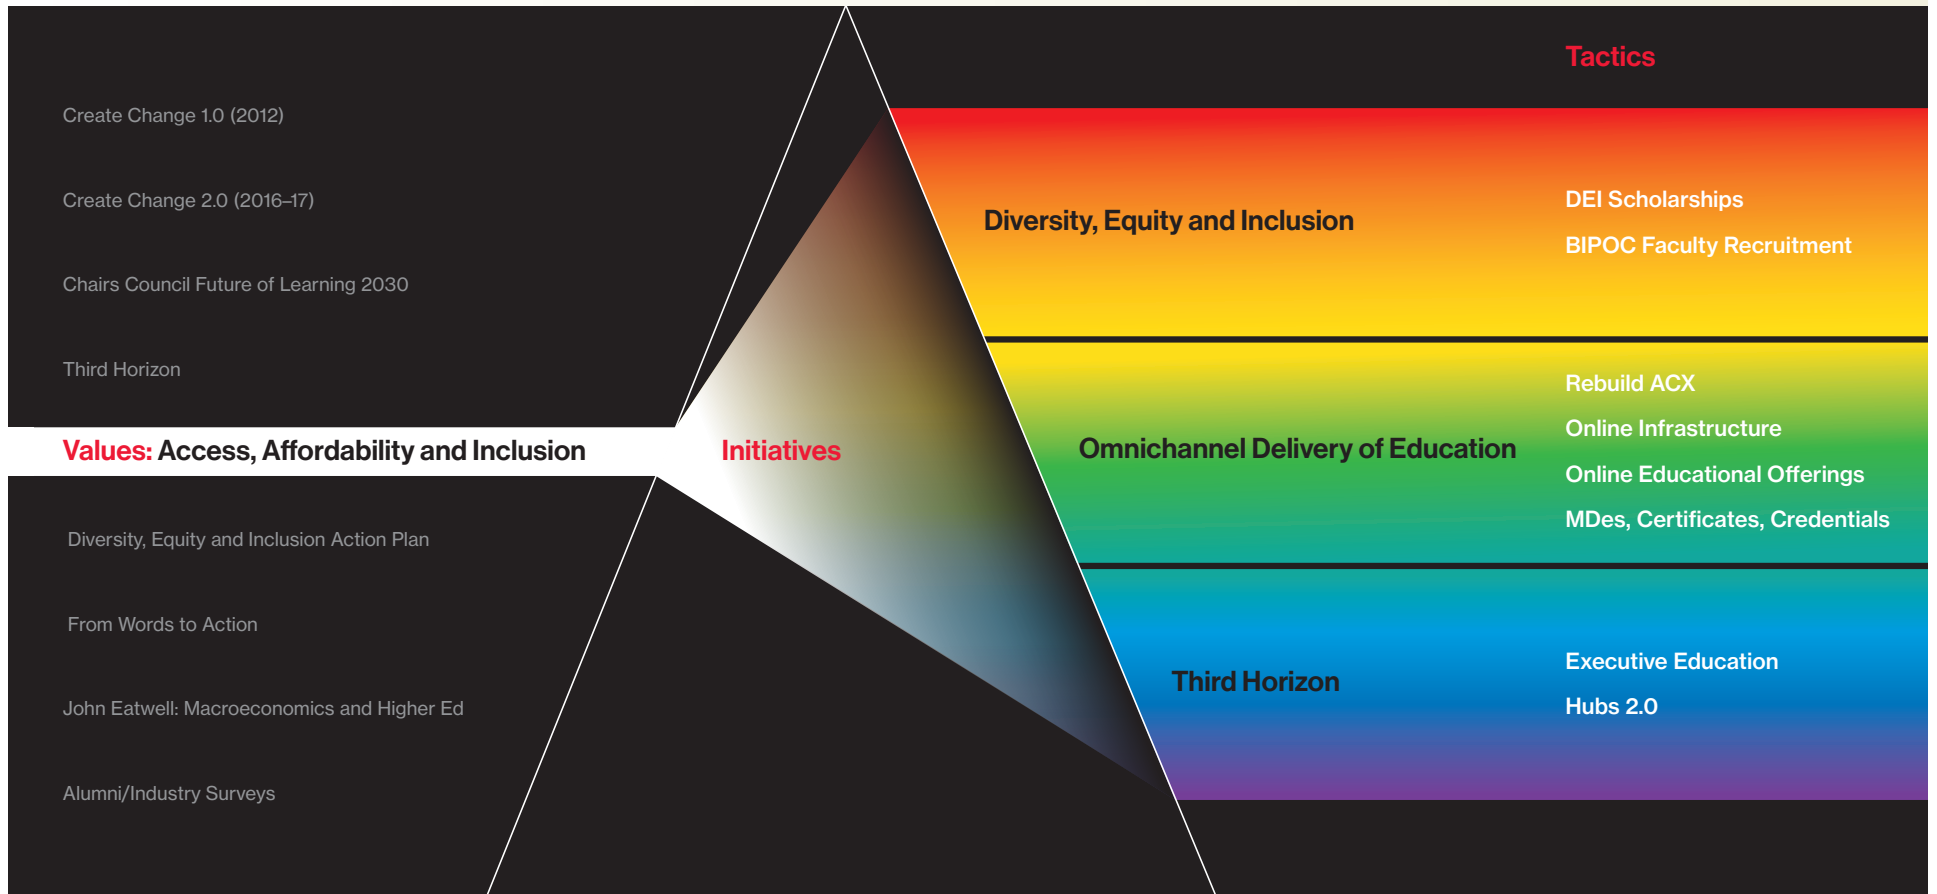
Tactics

Create Change 1.0 (2012)

Create Change 2.0 (2016–17)

Chairs Council Future of Learning 2030

Third Horizon

Values: Access, Affordability and Inclusion

Initiatives

Diversity, Equity and Inclusion Action Plan

From Words to Action

John Eatwell: Macroeconomics and Higher Ed

Alumni/Industry Surveys

Diversity, Equity and Inclusion

DEI Scholarships

BIPOC Faculty Recruitment

Omnichannel Delivery of Education

Rebuild ACX

Online Infrastructure

Online Educational Offerings

MDes, Certificates, Credentials

Third Horizon

Executive Education

Hubs 2.0